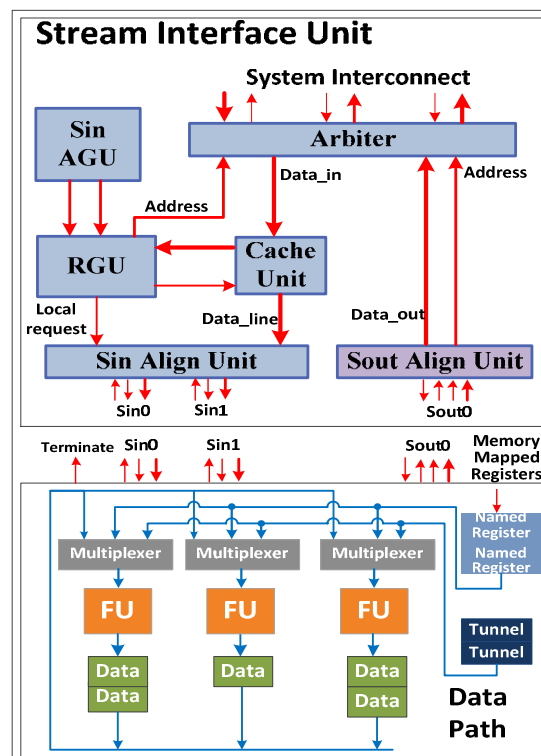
Stream Interface Unit

System Interconnect

Sin AGU

Arbiter

Data_in

Address

Address

RGU

Cache Unit

Local request

Data_line

Data_out

Sin Align Unit

Sout Align Unit

Sin0

Sin1

Sout0

Terminate

Sin0

Sin1

Sout0

Memory Mapped Registers

Named Register

Named Register

Multiplexer

Multiplexer

Multiplexer

FU

FU

FU

Tunnel

Tunnel

Data

Data

Data

Data

Data

Data Path